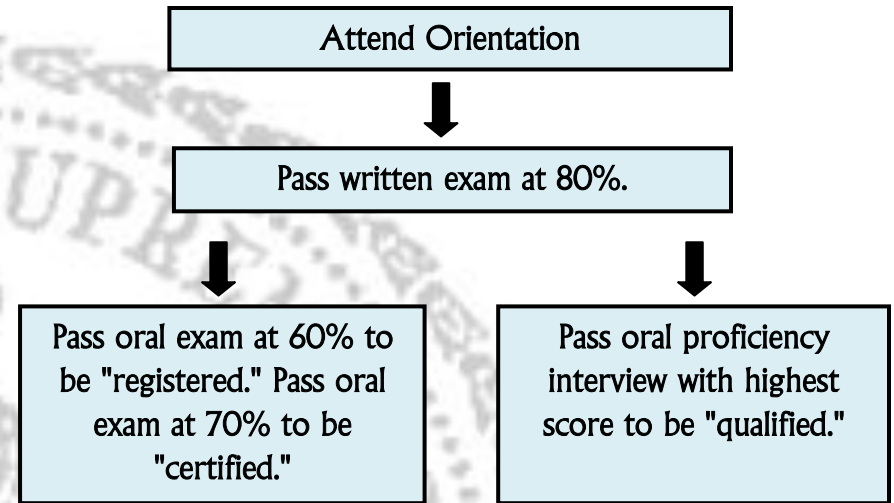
Attend Orientation

Pass written exam at 80%.

Pass oral exam at 60% to be "registered." Pass oral exam at 70% to be "certified."

Pass oral proficiency interview with highest score to be "qualified."